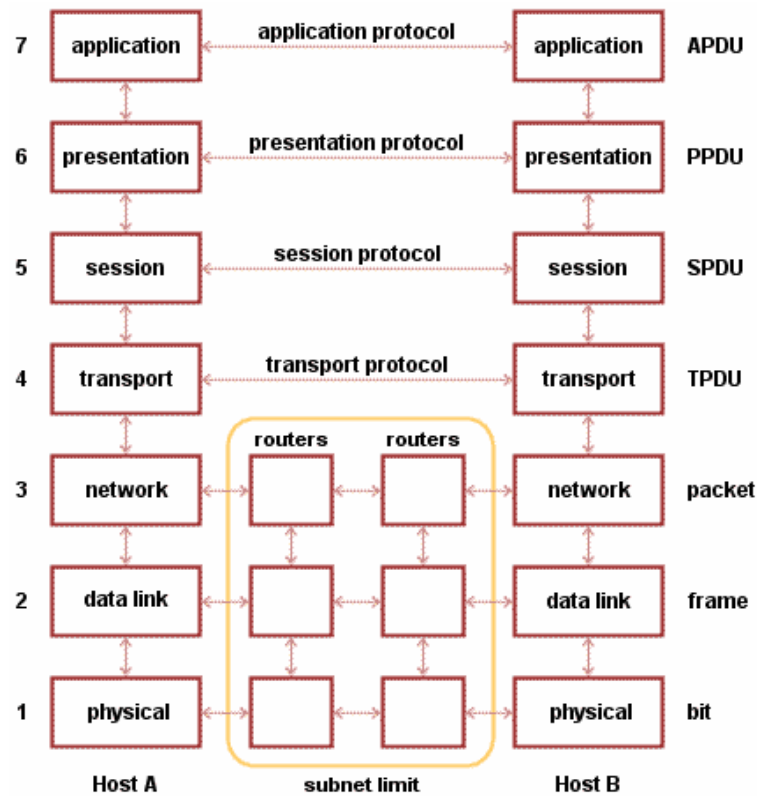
7 application application protocol application APDU

6 presentation presentation protocol presentation PPDU

5 session session protocol session SPDU

4 transport transport protocol transport TPDU

routers routers

3 network network packet

2 data link data link frame

1 physical physical bit

Host A subnet limit Host B